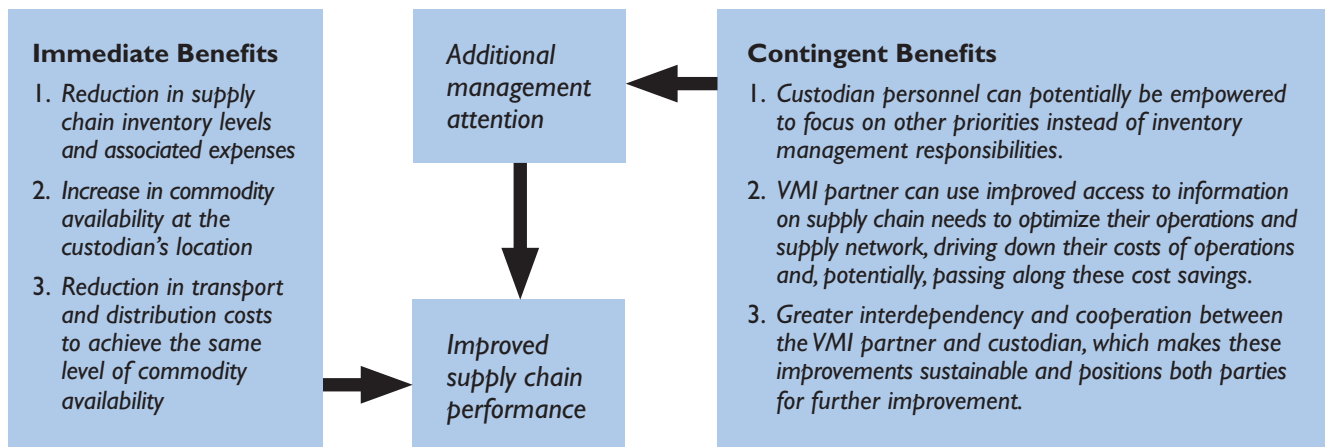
Immediate Benefits

1. Reduction in supply chain inventory levels and associated expenses

2. Increase in commodity availability at the custodian's location

3. Reduction in transport and distribution costs to achieve the same level of commodity availability

Additional management attention

Improved supply chain performance

Contingent Benefits

1. Custodian personnel can potentially be empowered to focus on other priorities instead of inventory management responsibilities.

2. VMI partner can use improved access to information on supply chain needs to optimize their operations and supply network, driving down their costs of operations and, potentially, passing along these cost savings.

3. Greater interdependency and cooperation between the VMI partner and custodian, which makes these improvements sustainable and positions both parties for further improvement.